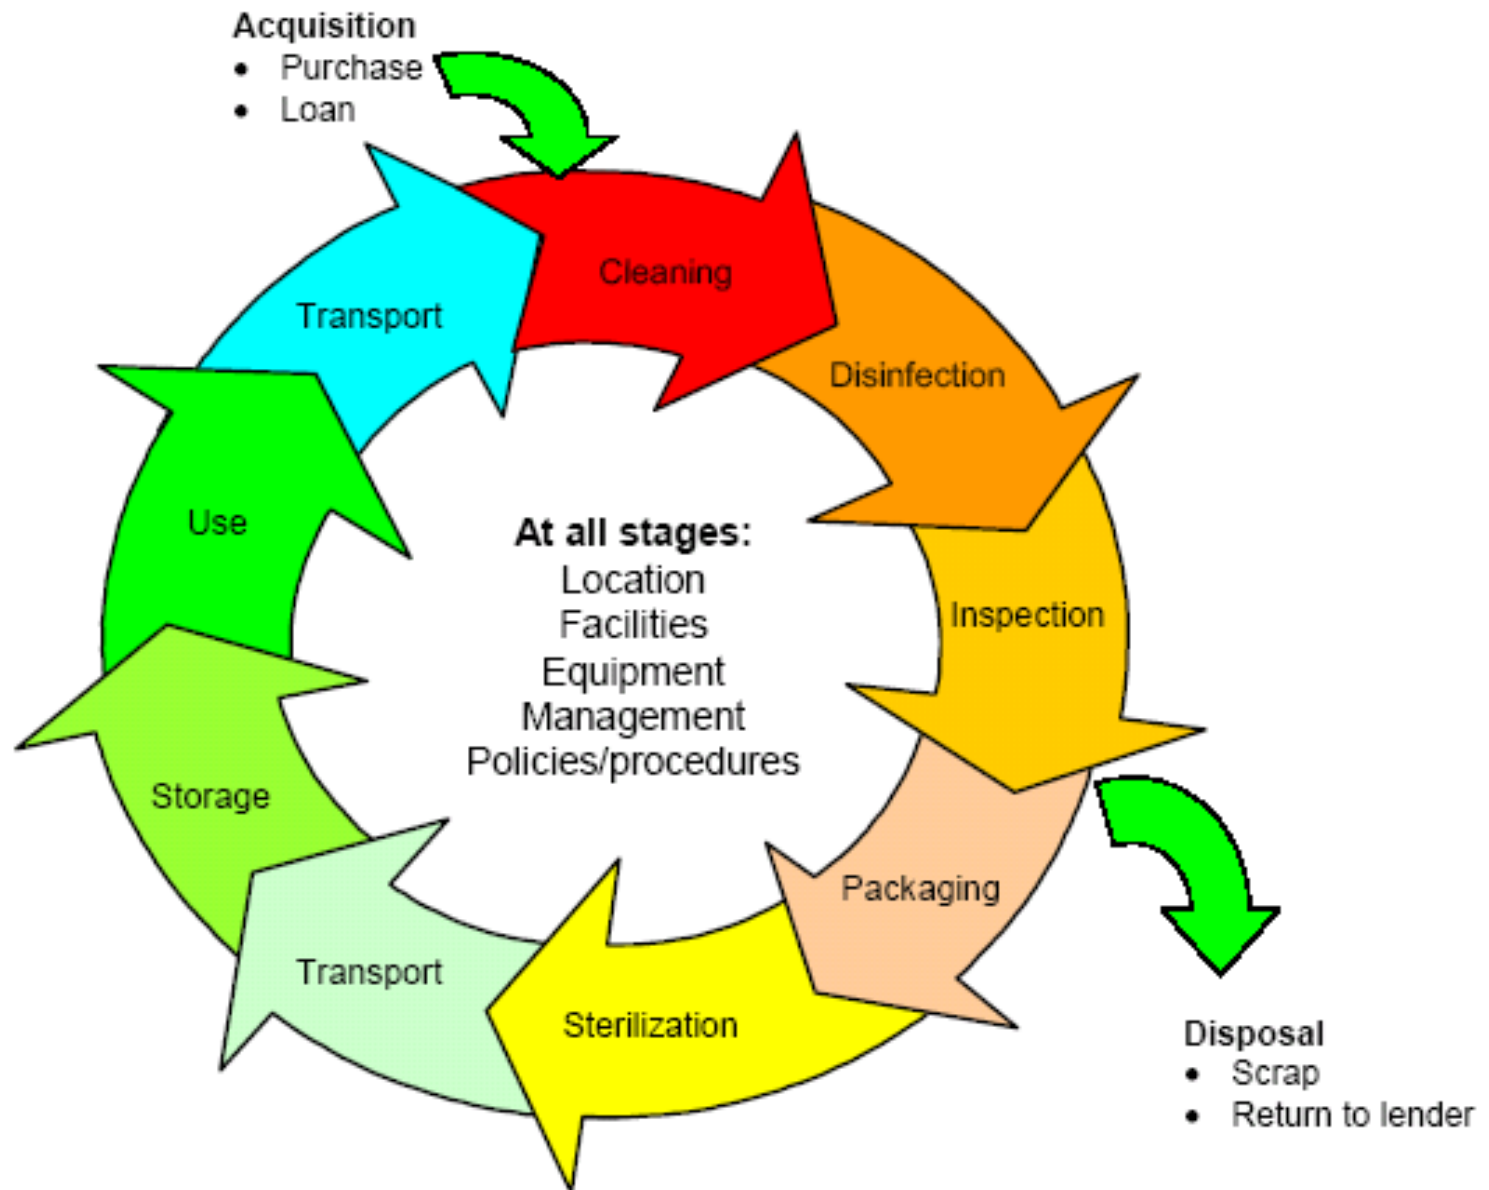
Acquisition
- Purchase
- Loan

Cleaning

Disinfection

Inspection

Packaging

Sterilization

Transport

Storage

Use

Transport

At all stages:
Location
Facilities
Equipment
Management
Policies/procedures

Disposal
- Scrap
- Return to lender